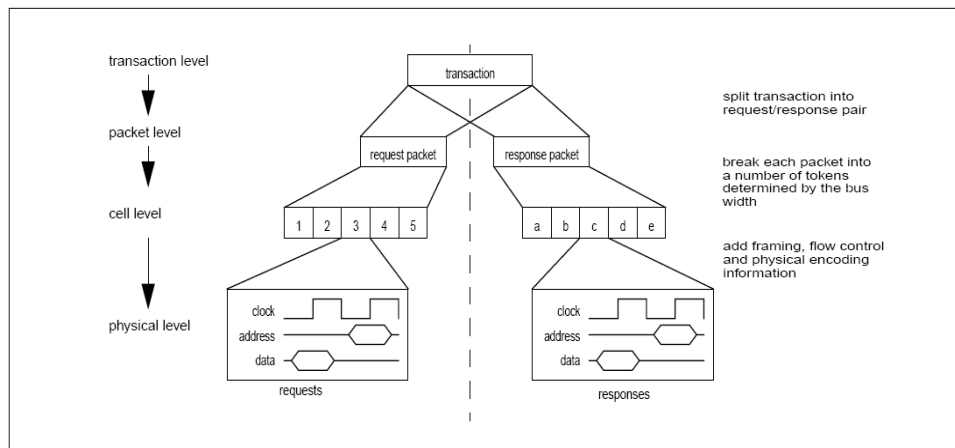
transaction level

packet level

cell level

physical level

transaction

request packet

response packet

| 1 | 2 | 3 | 4 | 5 |
|---|---|---|---|---|

| a | b | c | d | e |
|---|---|---|---|---|

clock
address
data

requests

clock
address
data

responses

split transaction into request/response pair

break each packet into a number of tokens determined by the bus width

add framing, flow control and physical encoding information